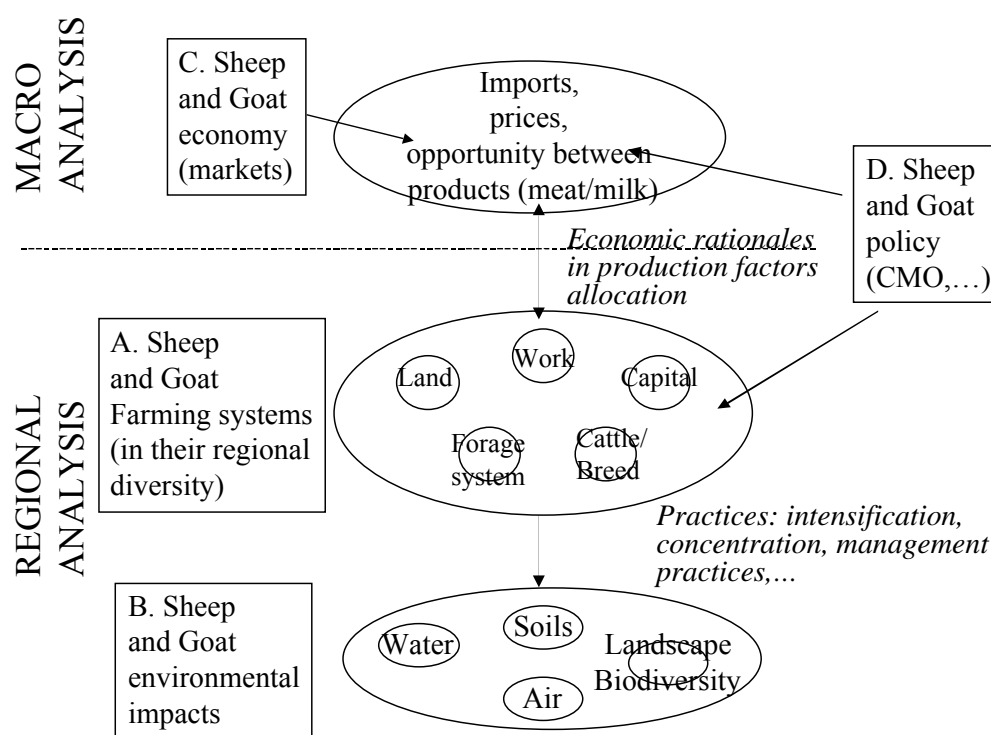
MACRO ANALYSIS

C. Sheep and Goat economy (markets)

Imports, prices, opportunity between products (meat/milk)

D. Sheep and Goat policy (CMO,…)

Economic rationales in production factors allocation

REGIONAL ANALYSIS

A. Sheep and Goat Farming systems (in their regional diversity)

Work

Land

Capital

Forage system

Cattle/ Breed

Practices: intensification, concentration, management practices,…

B. Sheep and Goat environmental impacts

Water

Soils

Landscape

Biodiversity

Air